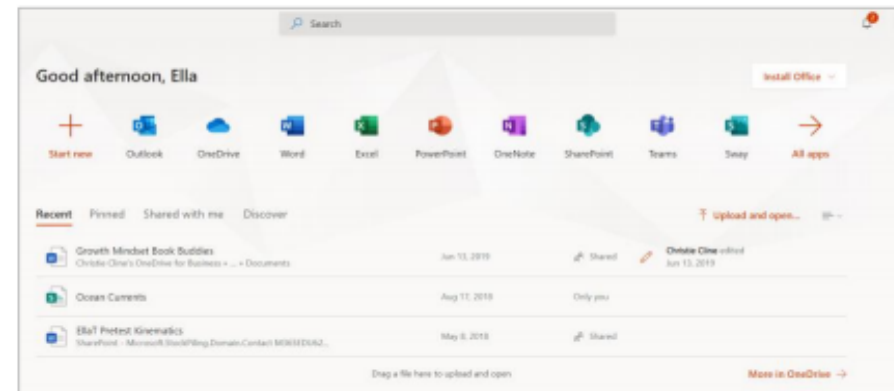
Search

Good afternoon, Ella

Install Office

Start new
Outlook
OneDrive
Word
Excel
PowerPoint
OneNote
SharePoint
Teams
Sway
All apps

Recent Pinned Shared with me Discover

Upload and open...

Growth Mindset Book Buddies
Christie Cline's OneDrive for Business » ... » Documents
Jun 13, 2019
Shared
Christie Cline edited
Jun 13, 2019

Ocean Currents
Aug 17, 2018
Only you

EllaT Pretest Kinematics
SharePoint - Microsoft.StockPiling.Domain.Contact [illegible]
May 8, 2018
Shared

Drag a file here to upload and open

More in OneDrive